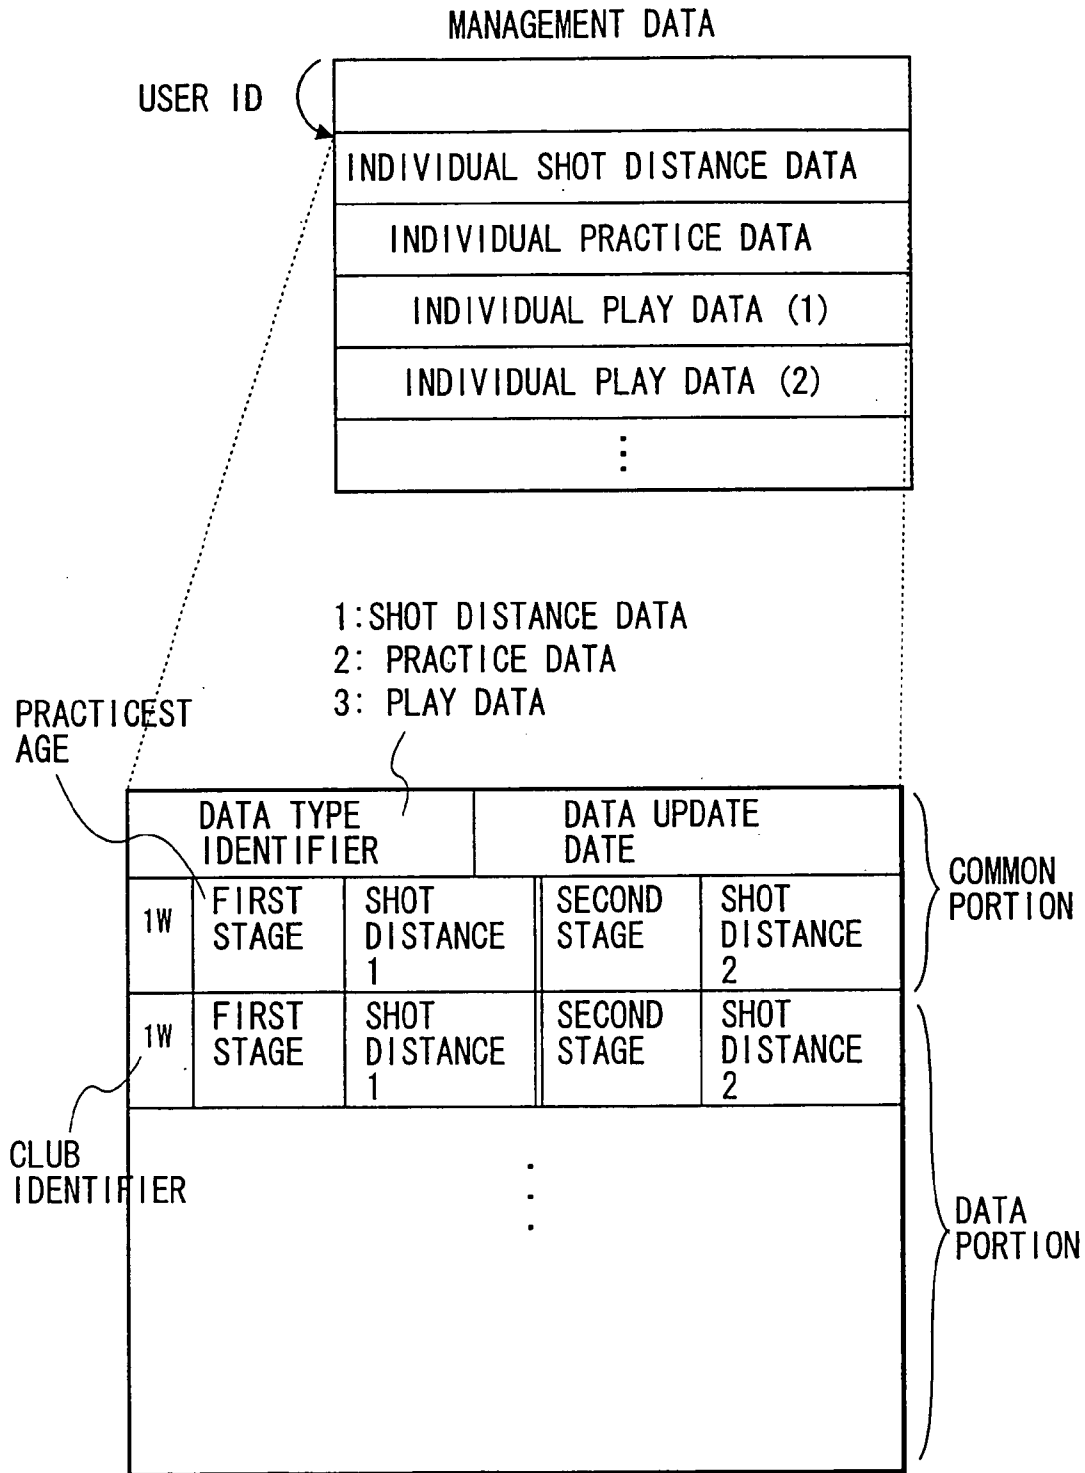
MANAGEMENT DATA

USER ID

| |
|---|
| INDIVIDUAL SHOT DISTANCE DATA |
| INDIVIDUAL PRACTICE DATA |
| INDIVIDUAL PLAY DATA (1) |
| INDIVIDUAL PLAY DATA (2) |
| ⋮ |

1:SHOT DISTANCE DATA
2: PRACTICE DATA
3: PLAY DATA

PRACTICE STAGE

| DATA TYPE IDENTIFIER | | DATA UPDATE DATE | | |
|---|---|---|---|---|
| 1W | FIRST STAGE | SHOT DISTANCE 1 | SECOND STAGE | SHOT DISTANCE 2 |
| 1W | FIRST STAGE | SHOT DISTANCE 1 | SECOND STAGE | SHOT DISTANCE 2 |

⋮

COMMON PORTION

DATA PORTION

CLUB IDENTIFIER